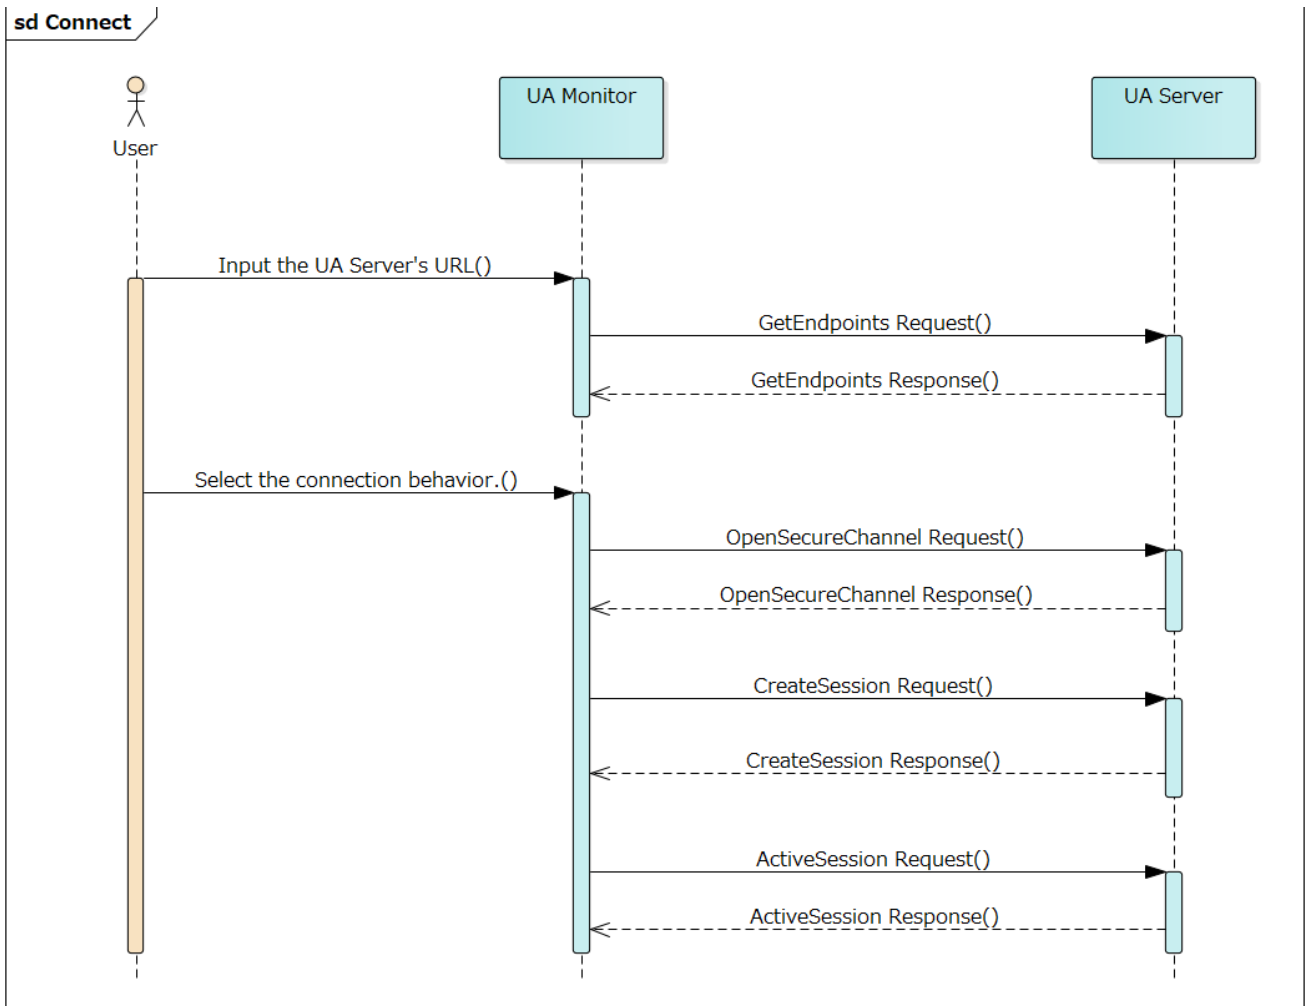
sd Connect

User

UA Monitor

UA Server

Input the UA Server's URL()

GetEndpoints Request()

GetEndpoints Response()

Select the connection behavior.()

OpenSecureChannel Request()

OpenSecureChannel Response()

CreateSession Request()

CreateSession Response()

ActiveSession Request()

ActiveSession Response()